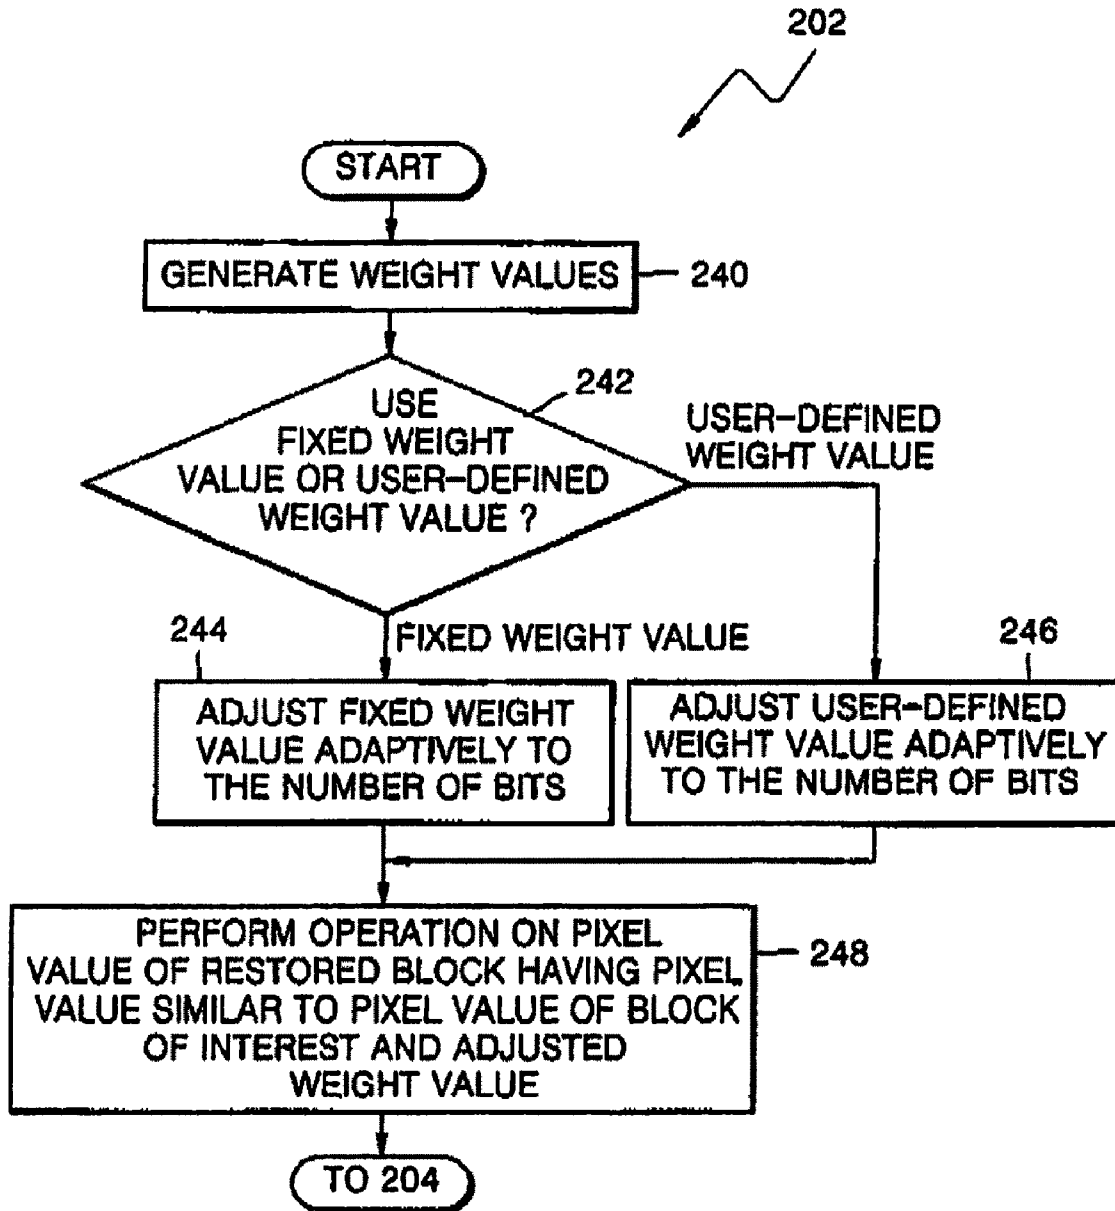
202

START

GENERATE WEIGHT VALUES

240

USE FIXED WEIGHT VALUE OR USER-DEFINED WEIGHT VALUE ?

242

USER-DEFINED WEIGHT VALUE

FIXED WEIGHT VALUE

244

246

ADJUST FIXED WEIGHT VALUE ADAPTIVELY TO THE NUMBER OF BITS

ADJUST USER-DEFINED WEIGHT VALUE ADAPTIVELY TO THE NUMBER OF BITS

PERFORM OPERATION ON PIXEL VALUE OF RESTORED BLOCK HAVING PIXEL VALUE SIMILAR TO PIXEL VALUE OF BLOCK OF INTEREST AND ADJUSTED WEIGHT VALUE

248

TO 204